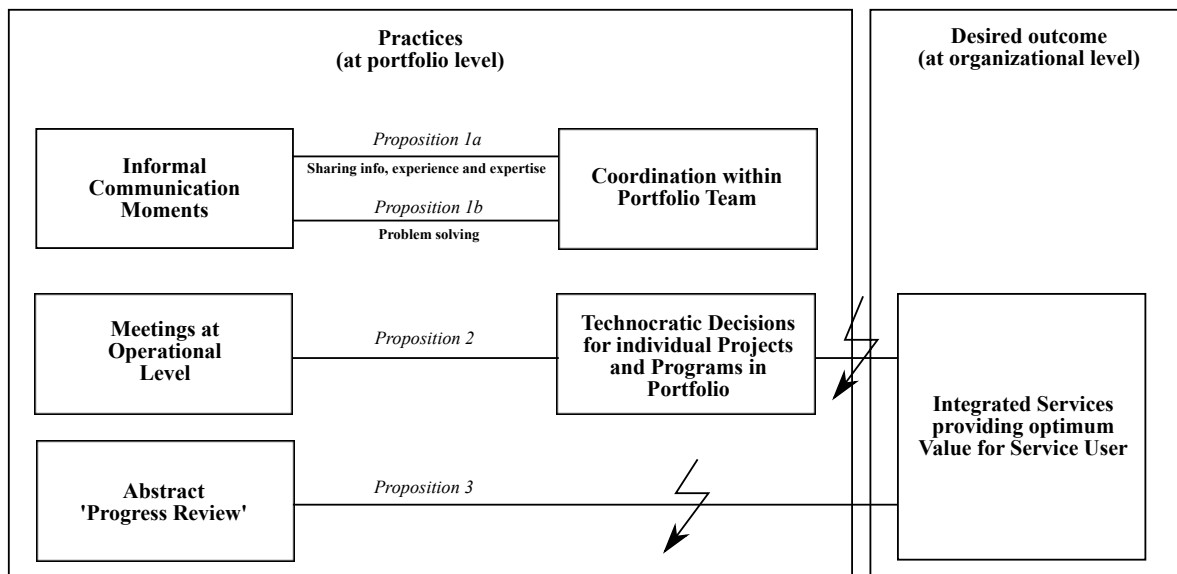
Practices
(at portfolio level)

Desired outcome
(at organizational level)

Informal Communication Moments

Proposition 1a

Sharing info, experience and expertise

Proposition 1b

Problem solving

Coordination within Portfolio Team

Meetings at Operational Level

Proposition 2

Technocratic Decisions for individual Projects and Programs in Portfolio

Integrated Services providing optimum Value for Service User

Abstract 'Progress Review'

Proposition 3